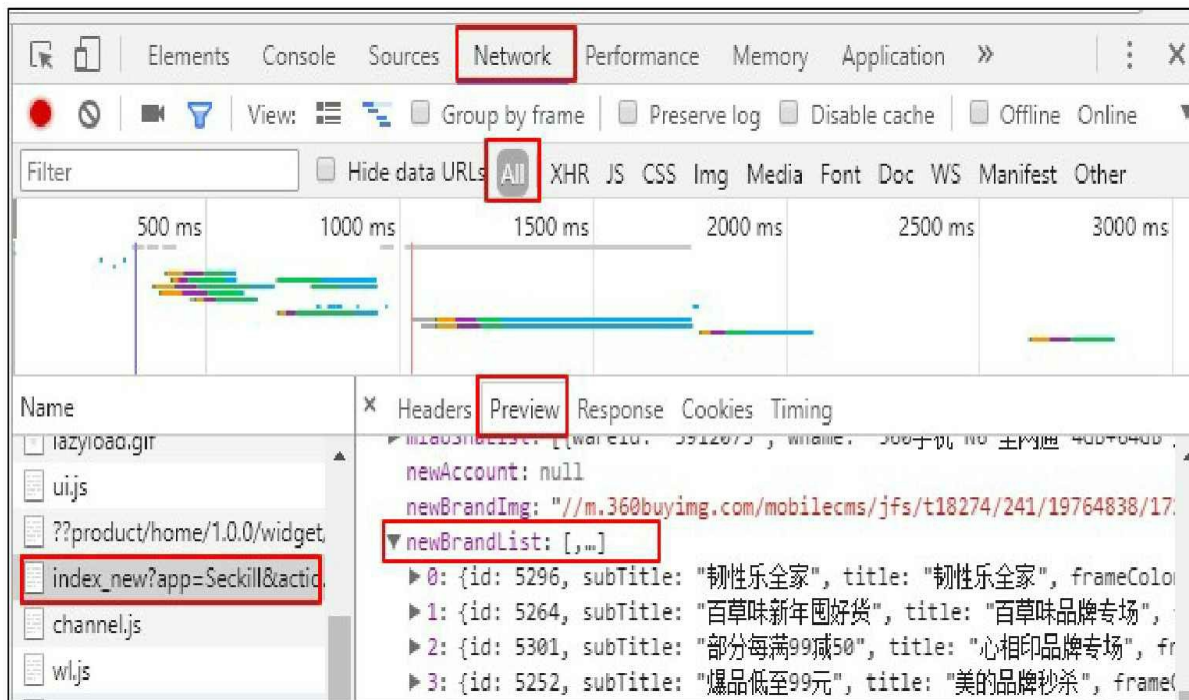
Elements Console Sources Network Performance Memory Application »

View: Group by frame Preserve log Disable cache Offline Online

Filter Hide data URLs All XHR JS CSS Img Media Font Doc WS Manifest Other

500 ms 1000 ms 1500 ms 2000 ms 2500 ms 3000 ms

Name

lazyload.gif
ui.js
??product/home/1.0.0/widget,
index_new?app=Seckill&actio
channel.js
wl.js

× Headers Preview Response Cookies Timing

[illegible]
newAccount: null
newBrandImg: "//m.360buyimg.com/mobilecms/jfs/t18274/241/19764838/17
▼newBrandList: [,…]
▶0: {id: 5296, subTitle: "韧性乐全家", title: "韧性乐全家", frameColo
▶1: {id: 5264, subTitle: "百草味新年囤好货", title: "百草味品牌专场",
▶2: {id: 5301, subTitle: "部分每满99减50", title: "心相印品牌专场", f
▶3: {id: 5252, subTitle: "爆品低至99元", title: "美的品牌秒杀", frame(